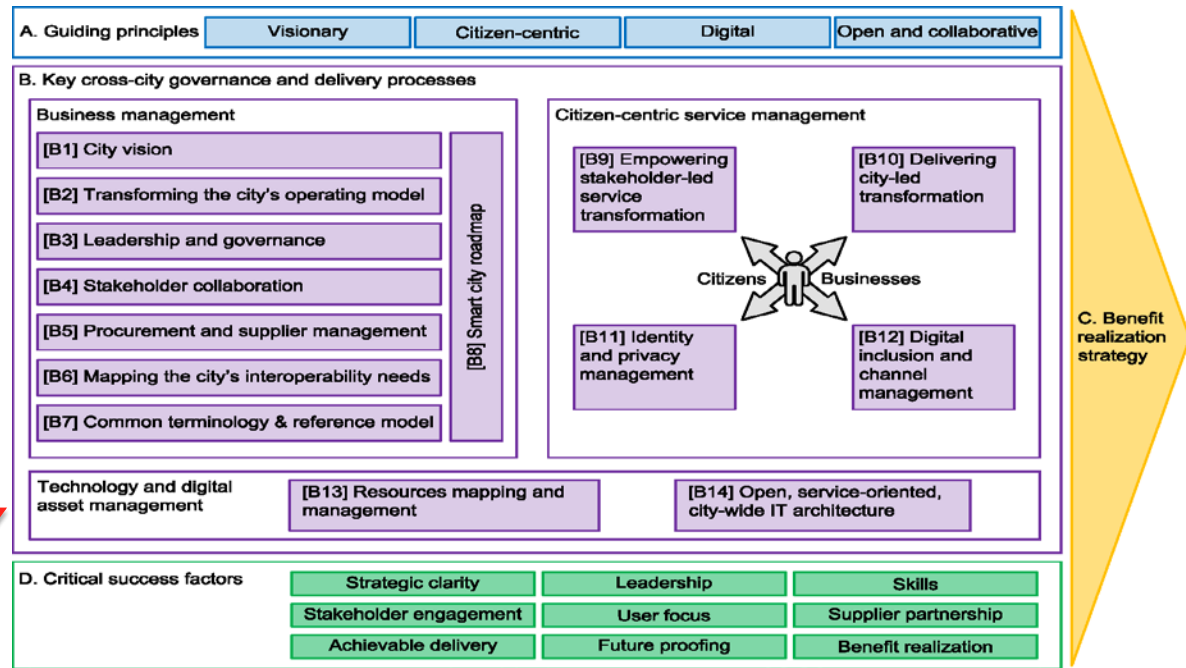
A. Guiding principles
Visionary
Citizen-centric
Digital
Open and collaborative

B. Key cross-city governance and delivery processes

Business management
[B1] City vision
[B2] Transforming the city's operating model
[B3] Leadership and governance
[B4] Stakeholder collaboration
[B5] Procurement and supplier management
[B6] Mapping the city's interoperability needs
[B7] Common terminology & reference model
[B8] Smart city roadmap

Citizen-centric service management
[B9] Empowering stakeholder-led service transformation
[B10] Delivering city-led transformation
Citizens
Businesses
[B11] Identity and privacy management
[B12] Digital inclusion and channel management

Technology and digital asset management
[B13] Resources mapping and management
[B14] Open, service-oriented, city-wide IT architecture

C. Benefit realization strategy

D. Critical success factors
Strategic clarity
Leadership
Skills
Stakeholder engagement
User focus
Supplier partnership
Achievable delivery
Future proofing
Benefit realization